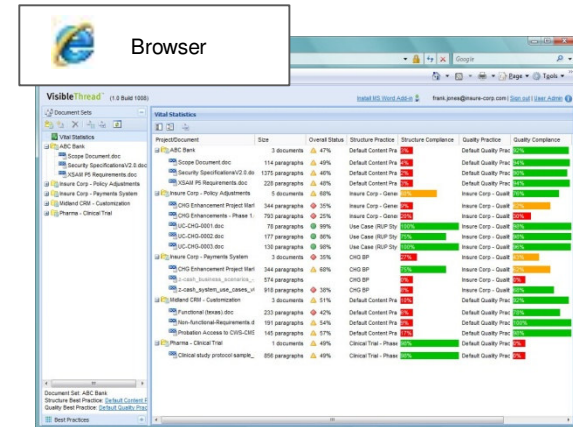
Browser

Google

Page Tools

VisibleThread (1.0 Build 1000)

Install MS Word Add-in | frank.jones@insure-corp.com | Sign out | User Admin

Document Sets

Vital Statistics

ABC Bank

Scope Document.doc

Security SpecificationsV2.0.doc

XSAM P5 Requirements.doc

Insure Corp - Policy Adjustments

Insure Corp - Payments System

Midland CRM - Customization

Pharma - Clinical Trial

Document Set: ABC Bank

Structure Best Practice: Default Content F

Quality Best Practice: Default Quality Prac

Best Practices

Vital Statistics

| Project/Document | Size | Overall Status | Structure Practice | Structure Compliance | Quality Practice | Quality Compliance |
|---|---|---|---|---|---|---|
| ABC Bank | 3 documents | 47% | Default Content Pra | | Default Quality Prac | |
| Scope Document.doc | 114 paragraphs | 49% | Default Content Pra | | Default Quality Prac | |
| Security SpecificationsV2.0.doc | 1375 paragraphs | 46% | Default Content Pra | | Default Quality Prac | |
| XSAM P5 Requirements.doc | 228 paragraphs | 46% | Default Content Pra | | Default Quality Prac | |
| Insure Corp - Policy Adjustments | 5 documents | 68% | Insure Corp - Gener | | Insure Corp - Qualit | |
| CHG Enhancement Project Man | 344 paragraphs | 35% | Insure Corp - Gener | | Insure Corp - Qualit | |
| CHG Enhancements - Phase 1 | 793 paragraphs | 25% | Insure Corp - Gener | | Insure Corp - Qualit | |
| UC-CHG-0001.doc | 78 paragraphs | 99% | Use Case (RUP Sty | | Insure Corp - Qualit | |
| UC-CHG-0002.doc | 177 paragraphs | 86% | Use Case (RUP Sty | | Insure Corp - Qualit | |
| UC-CHG-0003.doc | 130 paragraphs | 98% | Use Case (RUP Sty | | Insure Corp - Qualit | |
| Insure Corp - Payments System | 3 documents | 68% | CHG BP | | Insure Corp - Qualit | |
| CHG Enhancement Project Man | 344 paragraphs | 68% | CHG BP | | Insure Corp - Qualit | |
| 3-cash_business_scenarios_ | 574 paragraphs | | CHG BP | | Insure Corp - Qualit | |
| 3-cash_system_use_cases_v | 918 paragraphs | 38% | CHG BP | | Insure Corp - Qualit | |
| Midland CRM - Customization | 3 documents | 51% | Default Content Pra | | Default Quality Prac | |
| Functional (texas).doc | 233 paragraphs | 42% | Default Content Pra | | Default Quality Prac | |
| Non-functional-Requirements.d | 191 paragraphs | 54% | Default Content Pra | | Default Quality Prac | |
| Probation Access to CWS-CMS | 145 paragraphs | 57% | Default Content Pra | | Default Quality Prac | |
| Pharma - Clinical Trial | 1 documents | 49% | Clinical Trial - Phase | | Default Quality Prac | |
| Clinical study protocol sample_ | 856 paragraphs | 49% | Clinical Trial - Phase | | Default Quality Prac | |